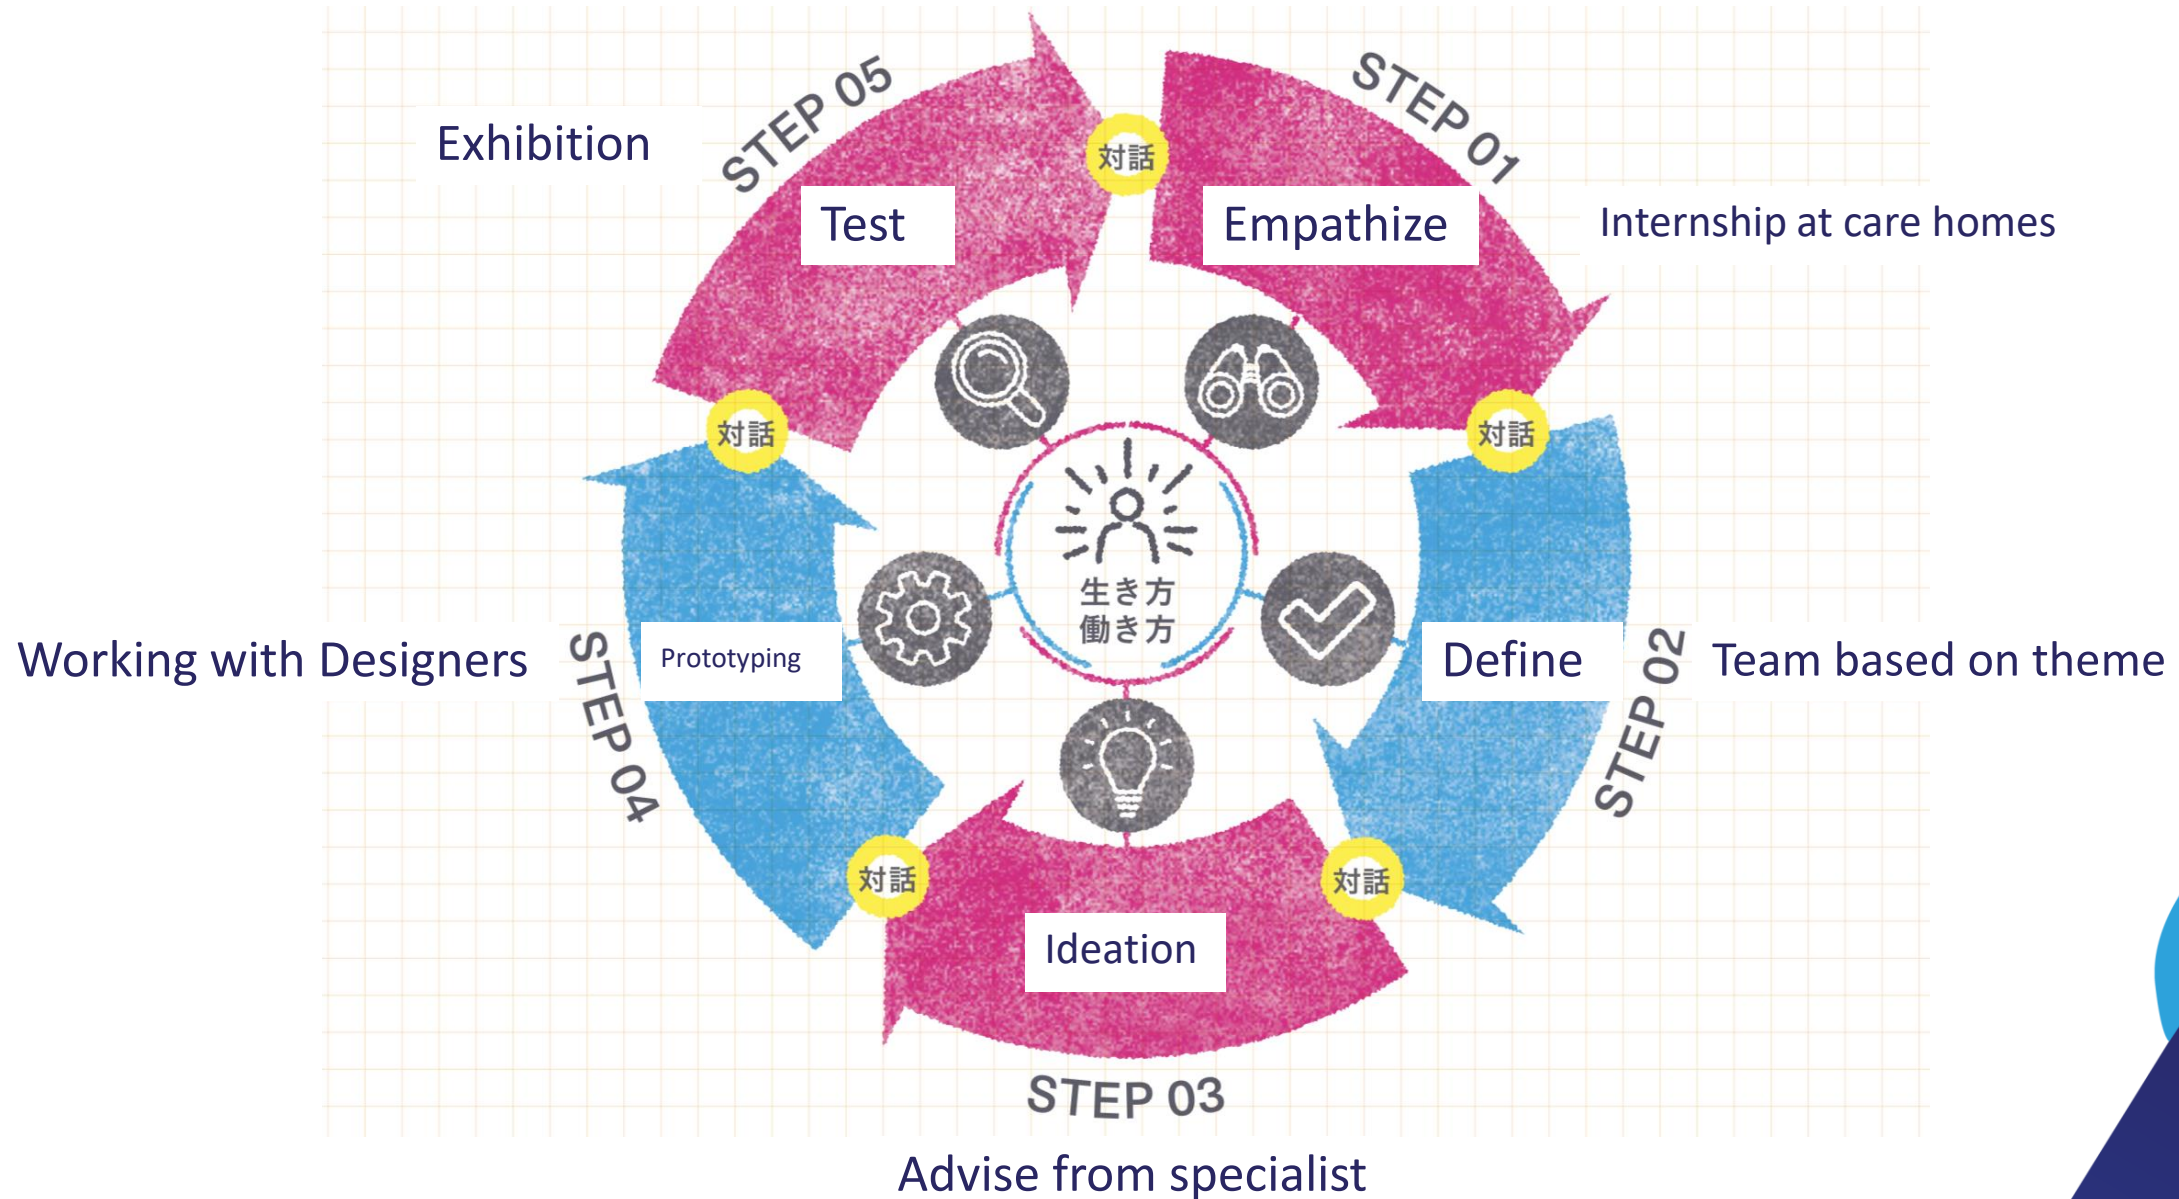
Exhibition

STEP 05

Test

対話

STEP 01

Empathize

Internship at care homes

対話

対話

生き方
働き方

Working with Designers

STEP 04

Prototyping

Define

STEP 02

Team based on theme

対話

対話

Ideation

STEP 03

Advise from specialist